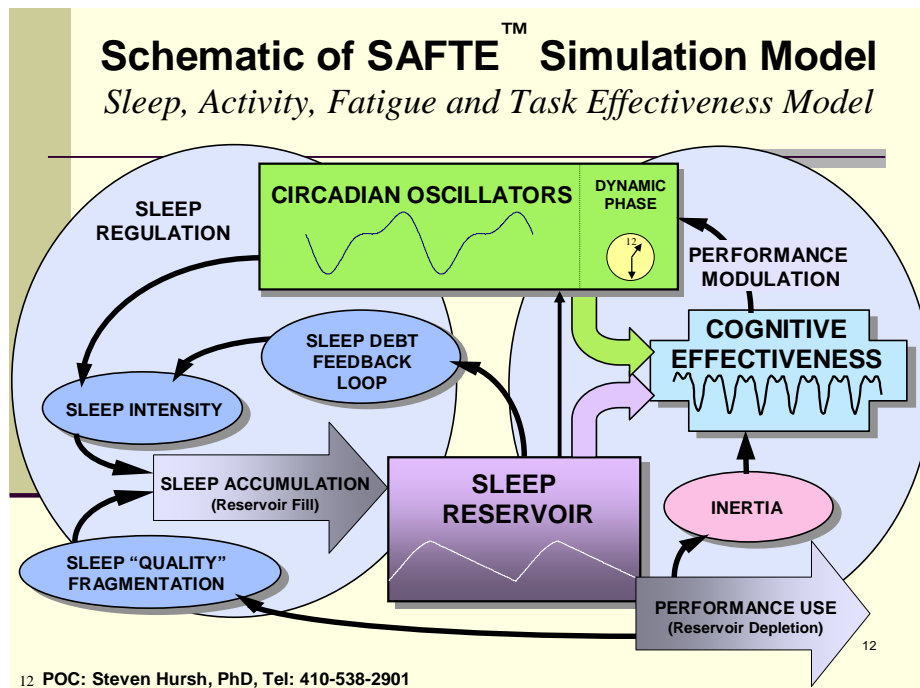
Schematic of SAFTE™ Simulation Model

Sleep, Activity, Fatigue and Task Effectiveness Model

SLEEP REGULATION

CIRCADIAN OSCILLATORS

DYNAMIC PHASE

12

PERFORMANCE MODULATION

SLEEP DEBT FEEDBACK LOOP

COGNITIVE EFFECTIVENESS

SLEEP INTENSITY

SLEEP ACCUMULATION (Reservoir Fill)

SLEEP RESERVOIR

INERTIA

SLEEP "QUALITY" FRAGMENTATION

PERFORMANCE USE (Reservoir Depletion)

12

12 POC: Steven Hursh, PhD, Tel: 410-538-2901